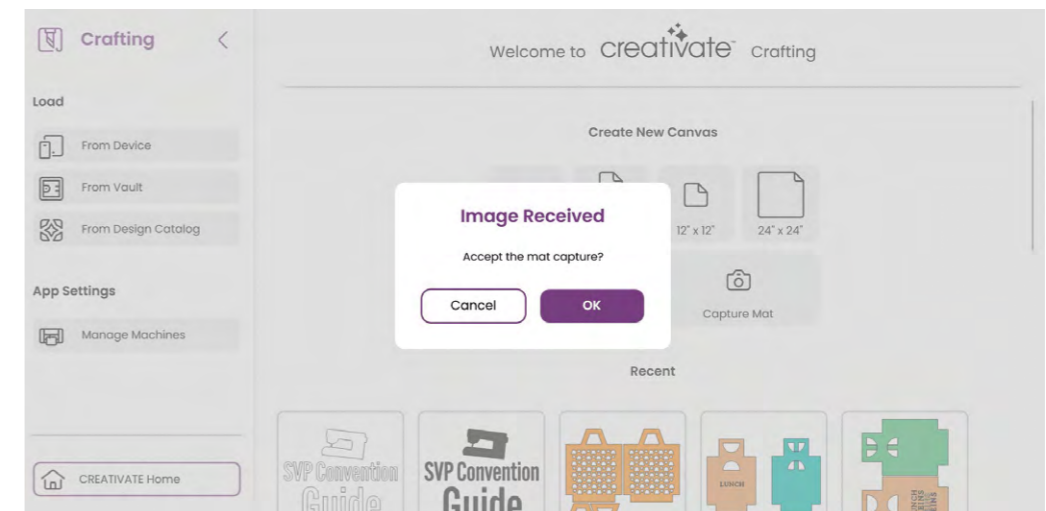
Crafting

Load

From Device

From Vault

From Design Catalog

App Settings

Manage Machines

CREATIVATE Home

Welcome to creativate™ Crafting

Create New Canvas

12" x 12"

24" x 24"

Capture Mat

Image Received

Accept the mat capture?

Cancel

OK

Recent

SVP Convention Guide

SVP Convention Guide

LUNCH